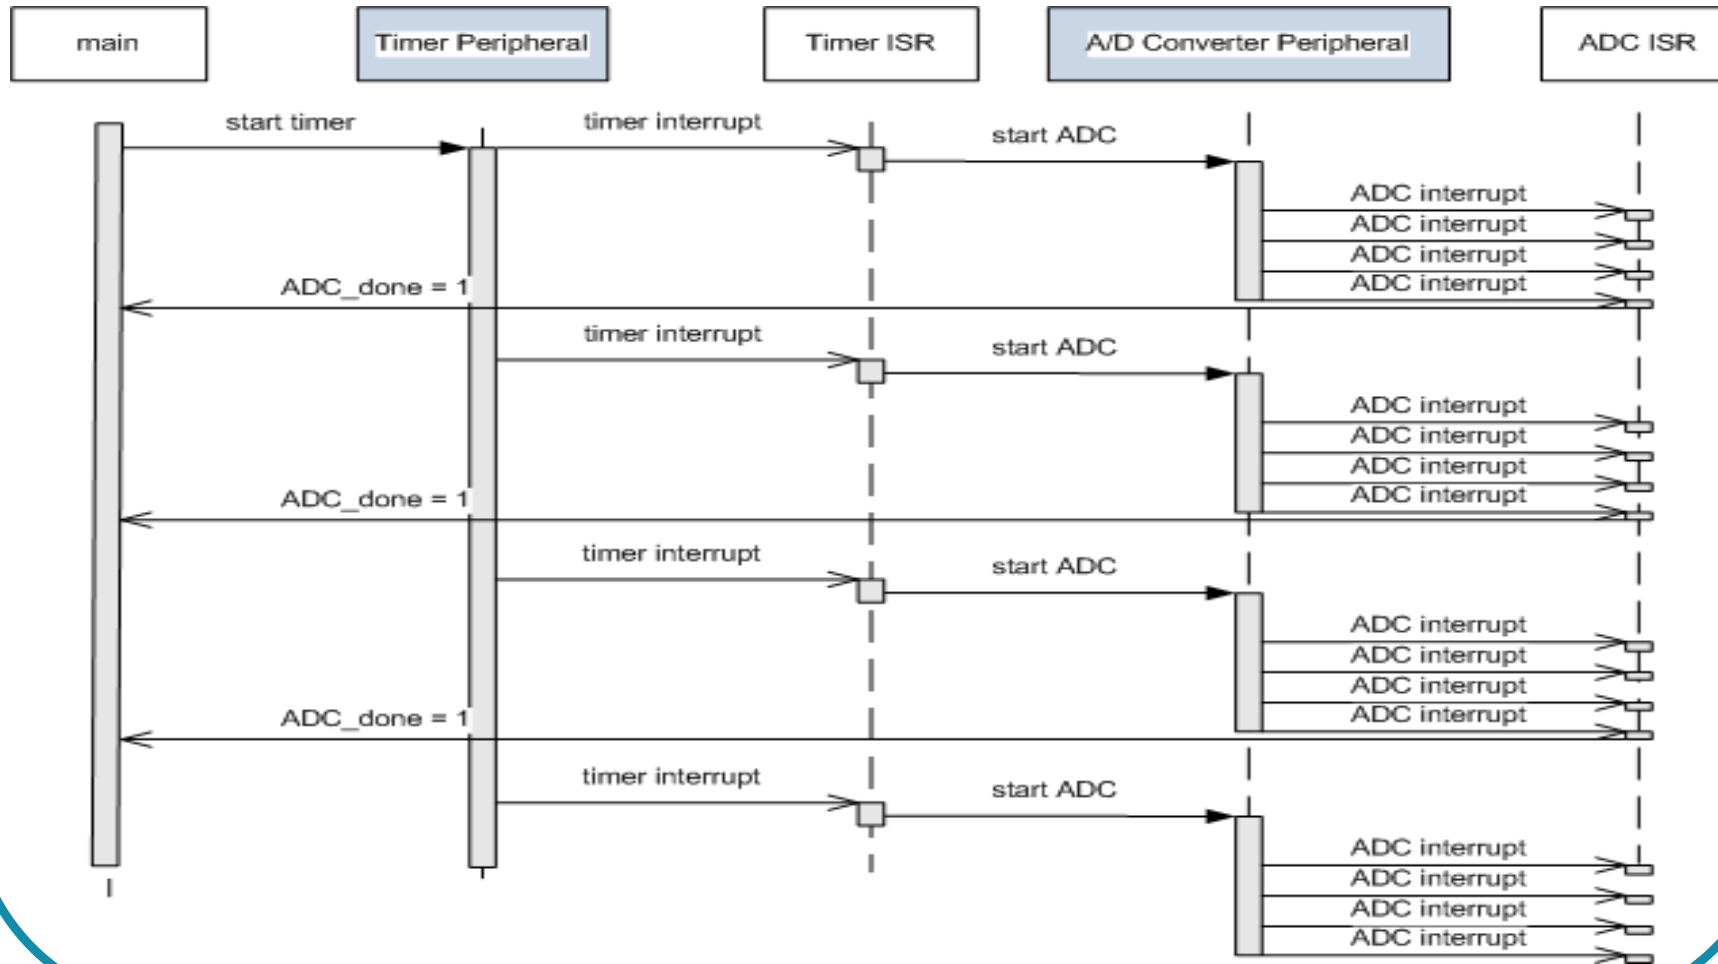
main

Timer Peripheral

Timer ISR

A/D Converter Peripheral

ADC ISR

start timer

timer interrupt

start ADC

ADC interrupt
ADC interrupt
ADC interrupt
ADC interrupt

ADC_done = 1

timer interrupt

start ADC

ADC interrupt
ADC interrupt
ADC interrupt
ADC interrupt

ADC_done = 1

timer interrupt

start ADC

ADC interrupt
ADC interrupt
ADC interrupt
ADC interrupt

ADC_done = 1

timer interrupt

start ADC

ADC interrupt
ADC interrupt
ADC interrupt
ADC interrupt